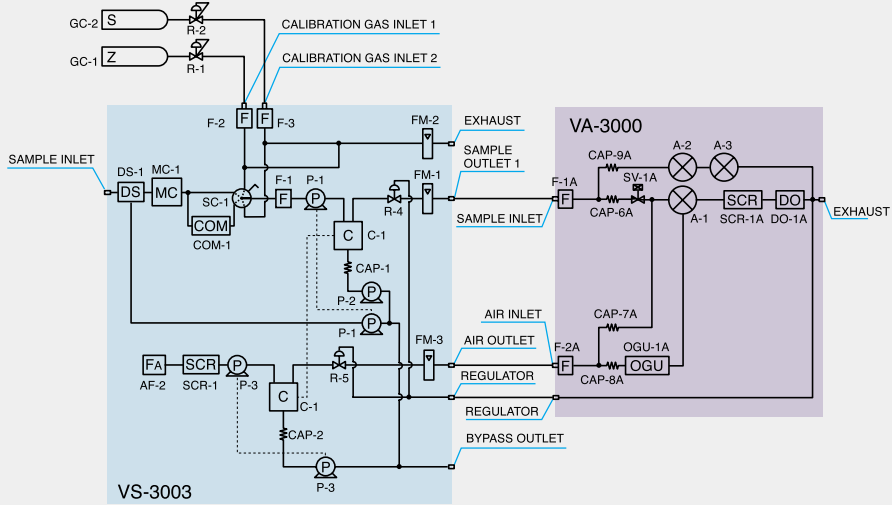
GC-2 S R-2
GC-1 Z R-1
CALIBRATION GAS INLET 1
CALIBRATION GAS INLET 2
F-2 F F F-3
FM-2
EXHAUST
SAMPLE INLET
DS-1 DS MC-1 MC
SC-1
COM COM-1
F-1 F P-1 P
C C-1
CAP-1
P-2 P
P-1 P
R-4
FM-1
SAMPLE OUTLET 1
SAMPLE INLET
FM-3
AIR OUTLET
AIR INLET
FA AF-2 SCR SCR-1 P P-3
C C-1
R-5
CAP-2
P P-3
REGULATOR
REGULATOR
BYPASS OUTLET
VS-3003
VA-3000
A-2 A-3
CAP-9A
SV-1A
F-1A F
CAP-6A
A-1
SCR SCR-1A DO DO-1A
EXHAUST
CAP-7A
F-2A F
OGU-1A OGU
CAP-8A